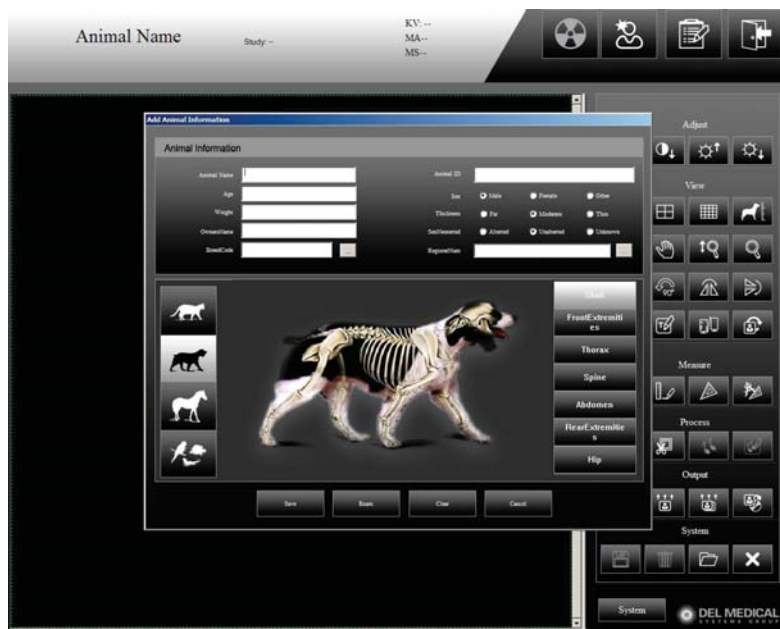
Animal Name

Study: --

KV: --
MA--
MS--

Add Animal Information

Animal Information

Animal Name

Age

Weight

OwnersName

BreedCode

Animal ID

Sex Male Female Other

Thickness Fat Moderate Thin

SexNeutered Altered Unaltered Unknown

ReferralName

Skull

FrontExtremities

Thorax

Spine

Abdomen

RearExtremities

Hip

Save

Exam

Clear

Cancel

Adjust

View

$90°$

Measure

Process

Output

System

System

DEL MEDICAL
SYSTEMS GROUP